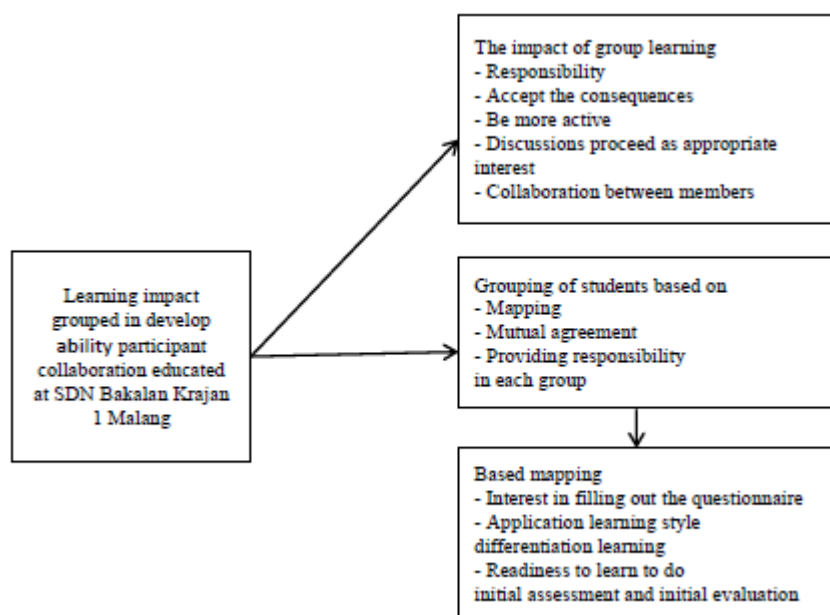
Learning impact grouped in develop ability participant collaboration educated at SDN Bakalan Krajan 1 Malang

The impact of group learning
- Responsibility
- Accept the consequences
- Be more active
- Discussions proceed as appropriate interest
- Collaboration between members

Grouping of students based on
- Mapping
- Mutual agreement
- Providing responsibility in each group

Based mapping
- Interest in filling out the questionnaire
- Application learning style differentiation learning
- Readiness to learn to do initial assessment and initial evaluation